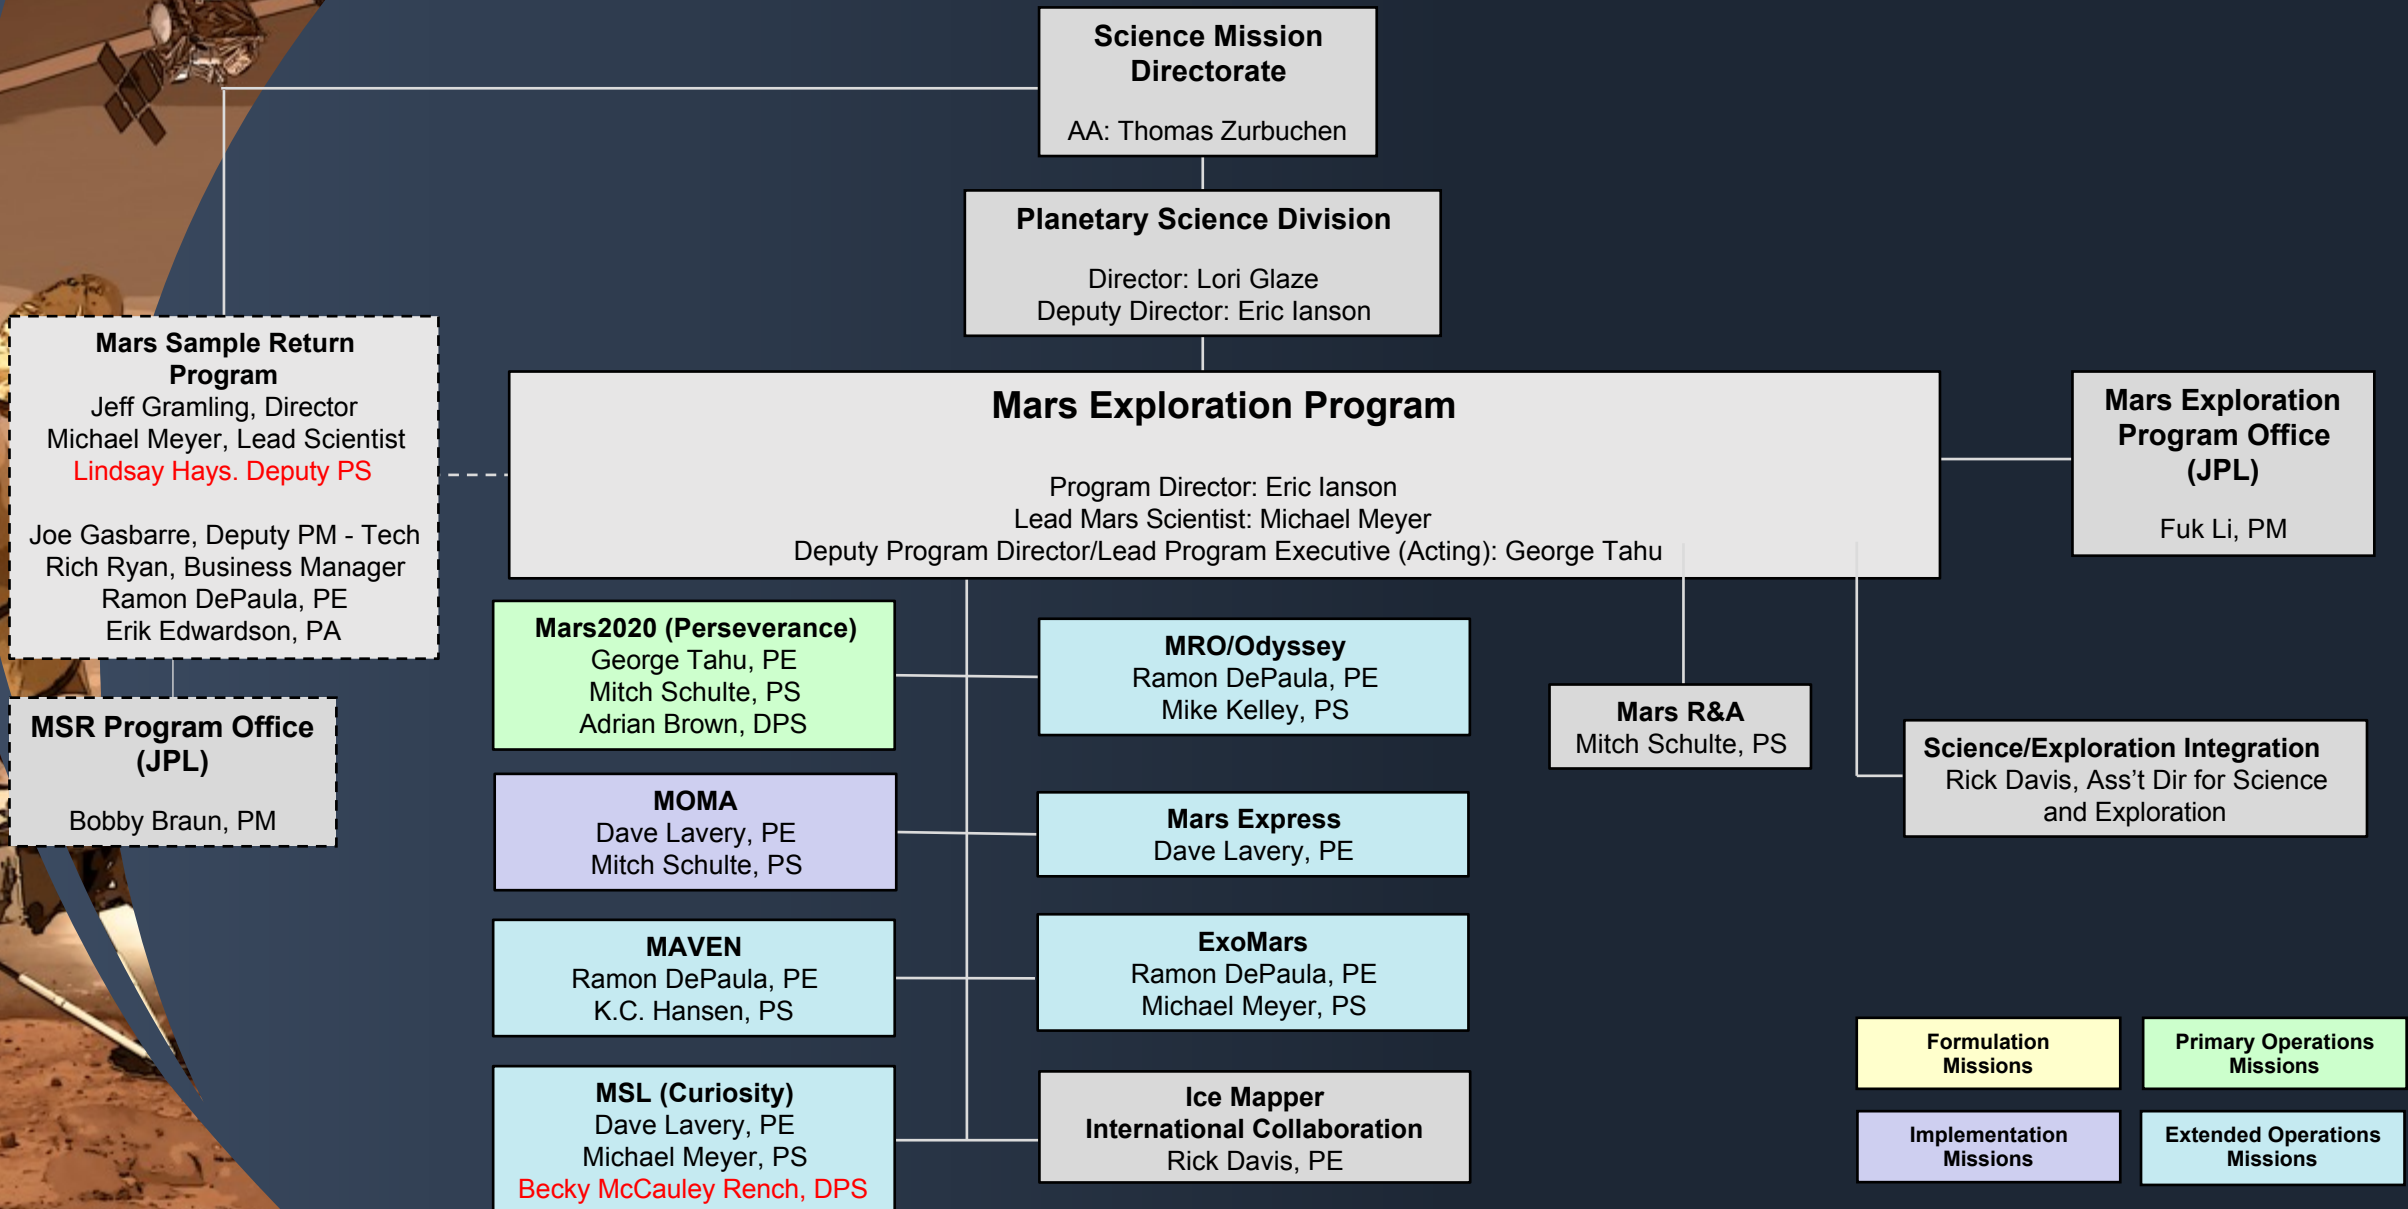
Science Mission Directorate

AA: Thomas Zurbuchen

Planetary Science Division

Director: Lori Glaze
Deputy Director: Eric Ianson

Mars Sample Return Program
Jeff Gramling, Director
Michael Meyer, Lead Scientist
Lindsay Hays. Deputy PS

Joe Gasbarre, Deputy PM - Tech
Rich Ryan, Business Manager
Ramon DePaula, PE
Erik Edwardson, PA

MSR Program Office (JPL)

Bobby Braun, PM

Mars Exploration Program

Program Director: Eric Ianson
Lead Mars Scientist: Michael Meyer
Deputy Program Director/Lead Program Executive (Acting): George Tahu

Mars Exploration Program Office (JPL)

Fuk Li, PM

Mars2020 (Perseverance)
George Tahu, PE
Mitch Schulte, PS
Adrian Brown, DPS

MRO/Odyssey
Ramon DePaula, PE
Mike Kelley, PS

Mars R&A
Mitch Schulte, PS

Science/Exploration Integration
Rick Davis, Ass't Dir for Science and Exploration

MOMA
Dave Lavery, PE
Mitch Schulte, PS

Mars Express
Dave Lavery, PE

MAVEN
Ramon DePaula, PE
K.C. Hansen, PS

ExoMars
Ramon DePaula, PE
Michael Meyer, PS

MSL (Curiosity)
Dave Lavery, PE
Michael Meyer, PS
Becky McCauley Rench, DPS

Ice Mapper International Collaboration
Rick Davis, PE

Formulation Missions

Primary Operations Missions

Implementation Missions

Extended Operations Missions